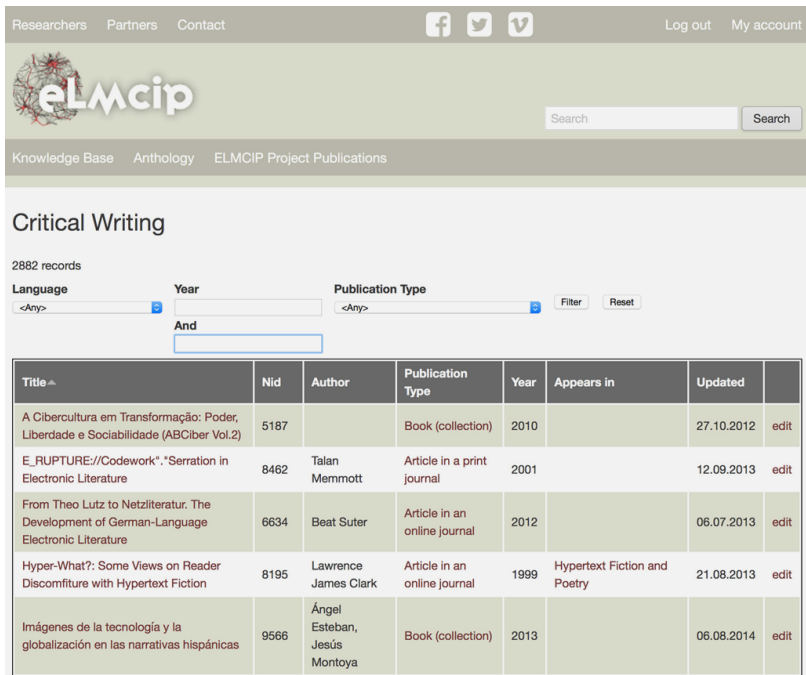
Researchers Partners Contact

Log out My account

eLMCIP

Search

Search

Knowledge Base Anthology ELMCIP Project Publications

Critical Writing

2882 records

Language
<Any>

Year

And

Publication Type
<Any>

Filter Reset

| Title | Nid | Author | Publication Type | Year | Appears in | Updated | |
|---|---|---|---|---|---|---|---|
| A Cibercultura em Transformação: Poder, Liberdade e Sociabilidade (ABCiber Vol.2) | 5187 | | Book (collection) | 2010 | | 27.10.2012 | edit |
| E_RUPTURE://Codework"."Serration in Electronic Literature | 8462 | Talan Memmott | Article in a print journal | 2001 | | 12.09.2013 | edit |
| From Theo Lutz to Netzliteratur. The Development of German-Language Electronic Literature | 6634 | Beat Suter | Article in an online journal | 2012 | | 06.07.2013 | edit |
| Hyper-What?: Some Views on Reader Discomfiture with Hypertext Fiction | 8195 | Lawrence James Clark | Article in an online journal | 1999 | Hypertext Fiction and Poetry | 21.08.2013 | edit |
| Imágenes de la tecnología y la globalización en las narrativas hispánicas | 9566 | Ángel Esteban, Jesús Montoya | Book (collection) | 2013 | | 06.08.2014 | edit |